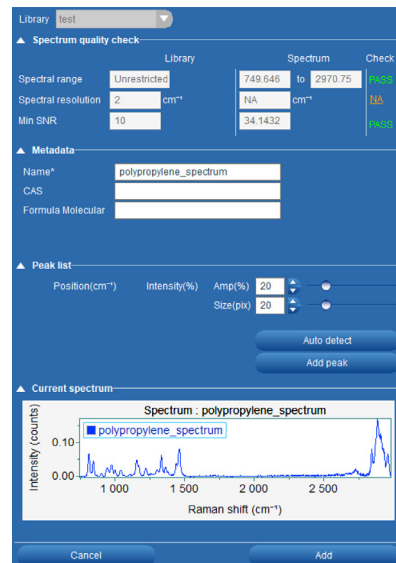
Library test

▲ Spectrum quality check

| | Library | | Spectrum | | | Check |
|---|---|---|---|---|---|---|
| Spectral range | Unrestricted | | 749.646 | to | 2970.75 | PASS |
| Spectral resolution | 2 | $cm^{-1}$ | NA | $cm^{-1}$ | | NA |
| Min SNR | 10 | | 34.1432 | | | PASS |

▲ Metadata

Name* polypropylene_spectrum

CAS

Formula Molecular

▲ Peak list

Position($cm^{-1}$) Intensity(%) Amp(%) 20

Size(pix) 20

Auto detect

Add peak

▲ Current spectrum

Spectrum : polypropylene_spectrum

polypropylene_spectrum

Intensity (counts)

0.10

0.00

1 000 1 500 2 000 2 500

Raman shift ($cm^{-1}$)

Cancel

Add